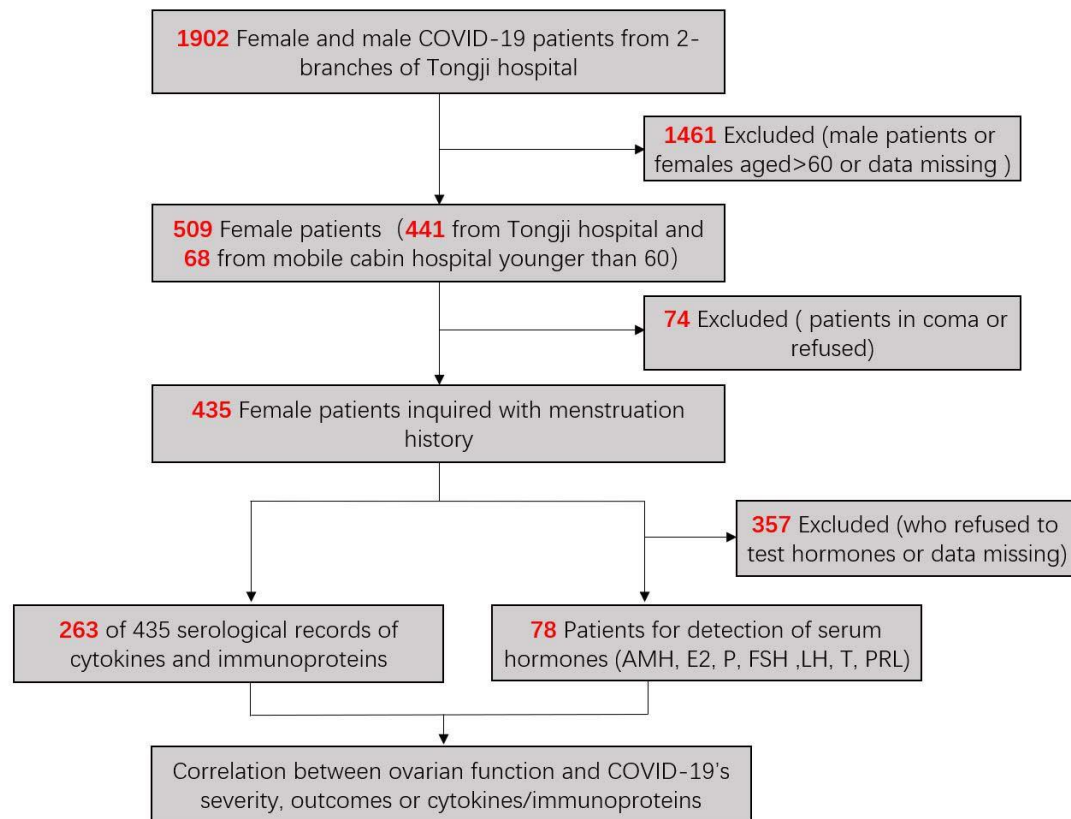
1902 Female and male COVID-19 patients from 2-branches of Tongji hospital

1461 Excluded (male patients or females aged>60 or data missing )

509 Female patients（441 from Tongji hospital and 68 from mobile cabin hospital younger than 60)

74 Excluded ( patients in coma or refused)

435 Female patients inquired with menstruation history

357 Excluded (who refused to test hormones or data missing)

263 of 435 serological records of cytokines and immunoproteins

78 Patients for detection of serum hormones (AMH, E2, P, FSH ,LH, T, PRL)

Correlation between ovarian function and COVID-19's severity, outcomes or cytokines/immunoproteins